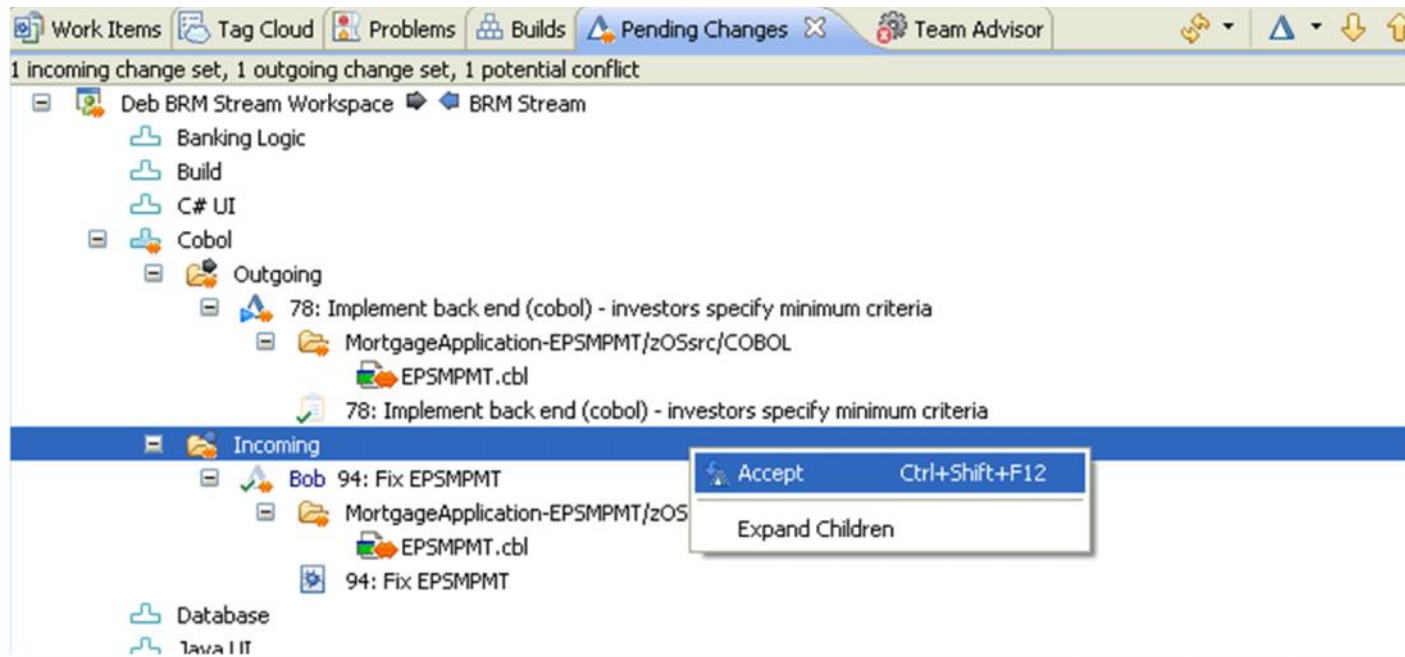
Work Items | Tag Cloud | Problems | Builds | Pending Changes | Team Advisor

1 incoming change set, 1 outgoing change set, 1 potential conflict

Deb BRM Stream Workspace BRM Stream
Banking Logic
Build
C# UI
Cobol
Outgoing
78: Implement back end (cobol) - investors specify minimum criteria
MortgageApplication-EPSMPMT/zOSsrc/COBOL
EPSMPMT.cbl
78: Implement back end (cobol) - investors specify minimum criteria
Incoming
Bob 94: Fix EPSMPMT
MortgageApplication-EPSMPMT/zOS
EPSMPMT.cbl
94: Fix EPSMPMT
Database
Java UI

Accept Ctrl+Shift+F12
Expand Children